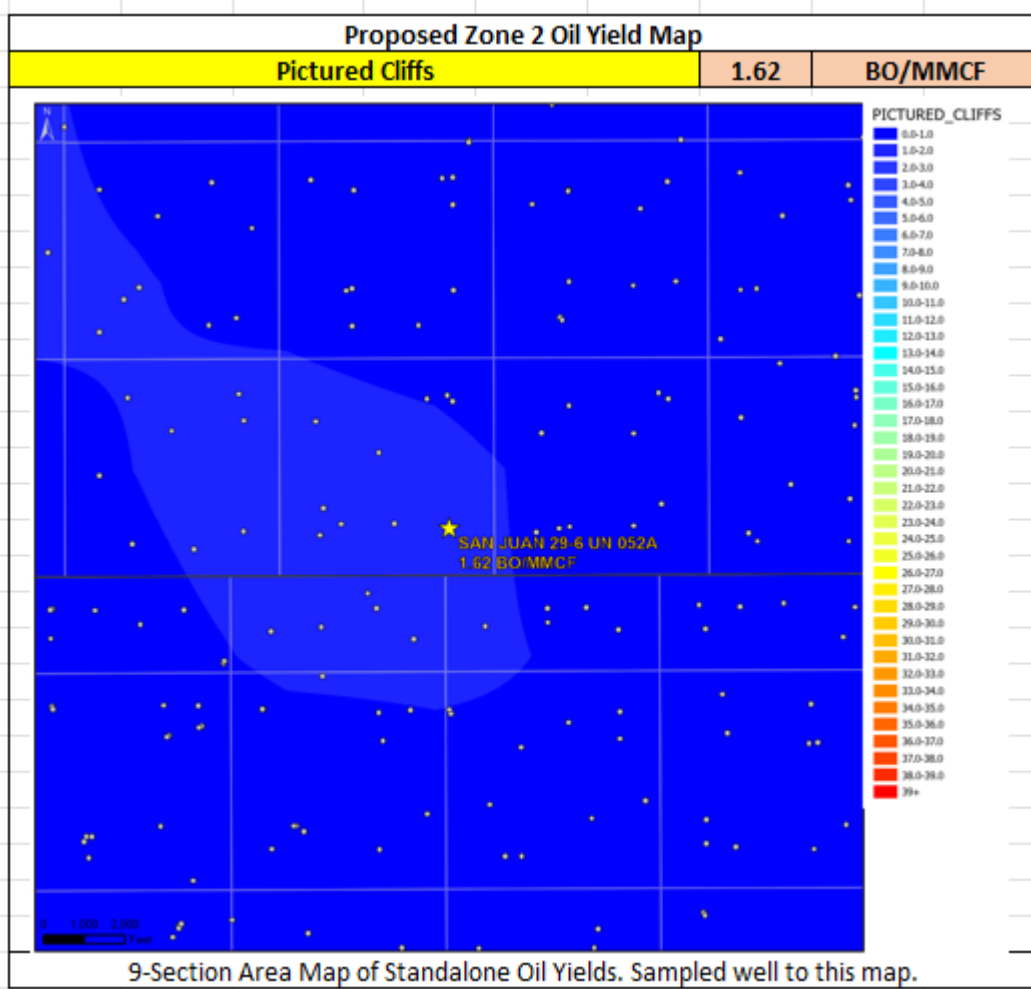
Proposed Zone 2 Oil Yield Map

| Pictured Cliffs | 1.62 | BO/MMCF |
|---|---|---|

N

SAN JUAN 29-6 UN 052A
1.62 BO/MMCF

0 1,000 2,000 Feet

PICTURED_CLIFFS
0.0-1.0
1.0-2.0
2.0-3.0
3.0-4.0
4.0-5.0
5.0-6.0
6.0-7.0
7.0-8.0
8.0-9.0
9.0-10.0
10.0-11.0
11.0-12.0
12.0-13.0
13.0-14.0
14.0-15.0
15.0-16.0
16.0-17.0
17.0-18.0
18.0-19.0
19.0-20.0
20.0-21.0
21.0-22.0
22.0-23.0
23.0-24.0
24.0-25.0
25.0-26.0
26.0-27.0
27.0-28.0
28.0-29.0
29.0-30.0
30.0-31.0
31.0-32.0
32.0-33.0
33.0-34.0
34.0-35.0
35.0-36.0
36.0-37.0
37.0-38.0
38.0-39.0
39+

9-Section Area Map of Standalone Oil Yields. Sampled well to this map.